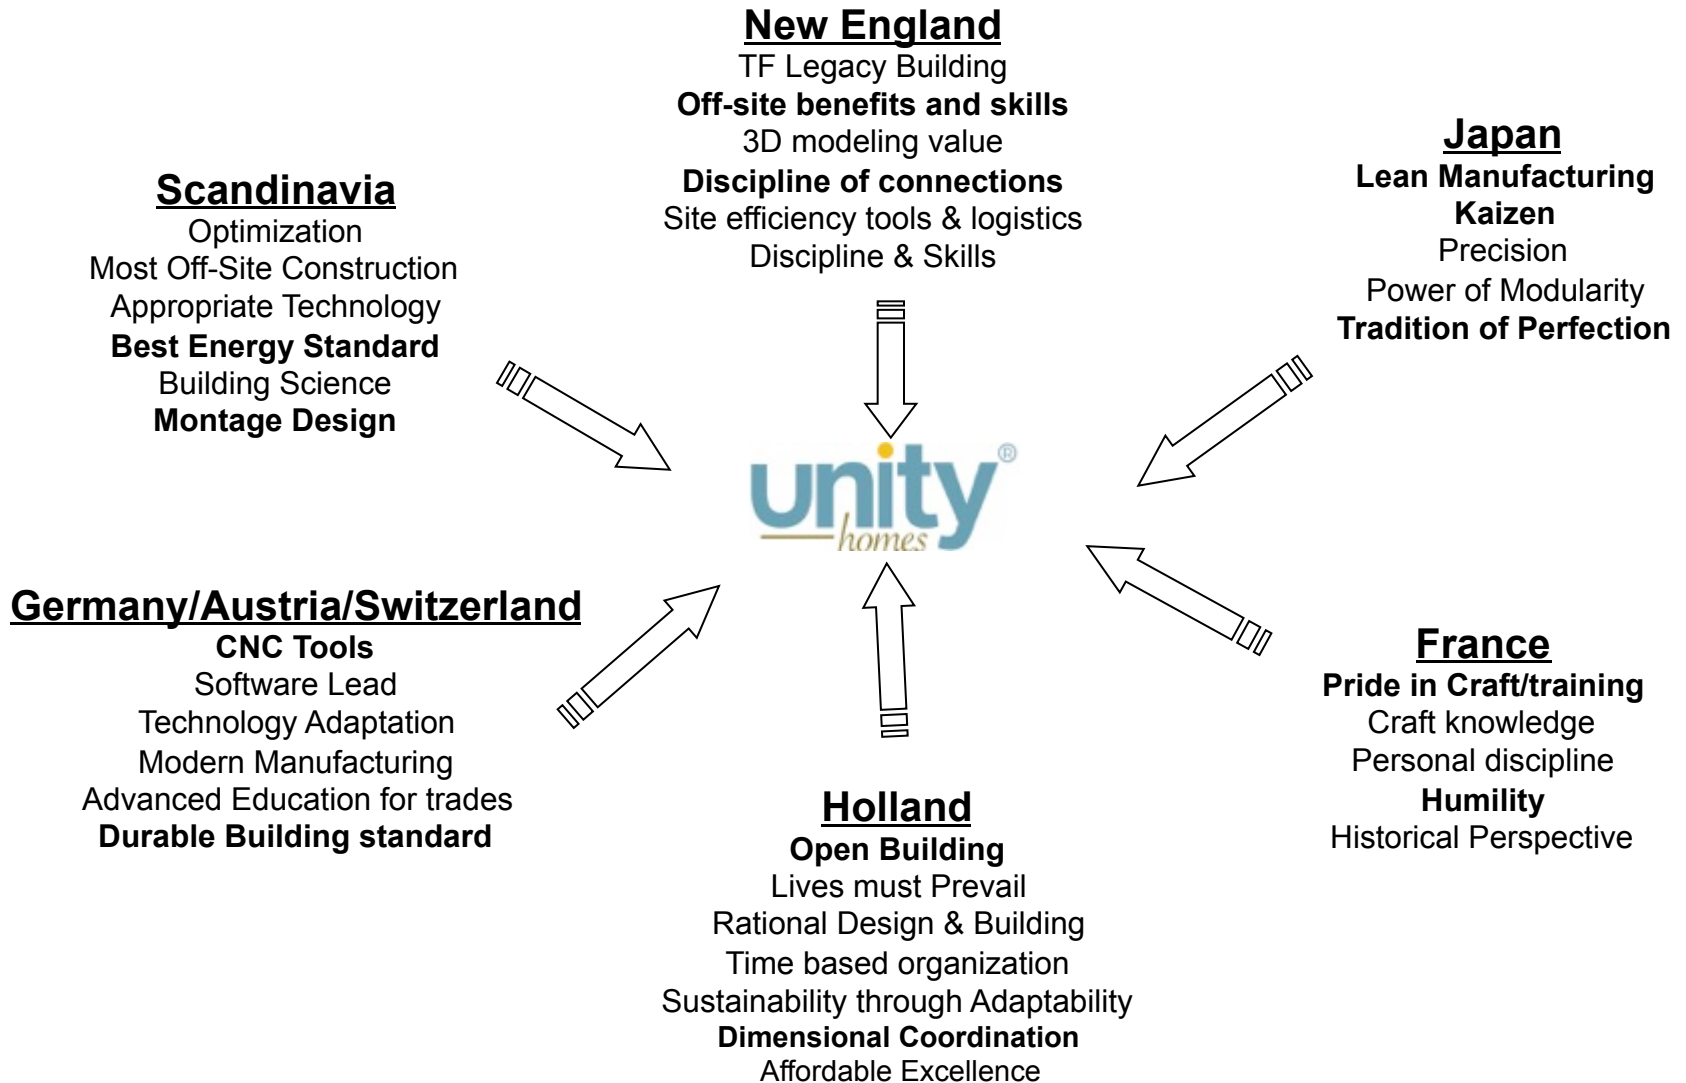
New England
TF Legacy Building
Off-site benefits and skills
3D modeling value
Discipline of connections
Site efficiency tools & logistics
Discipline & Skills

Scandinavia
Optimization
Most Off-Site Construction
Appropriate Technology
Best Energy Standard
Building Science
Montage Design

Japan
Lean Manufacturing
Kaizen
Precision
Power of Modularity
Tradition of Perfection

unity®
homes

Germany/Austria/Switzerland
CNC Tools
Software Lead
Technology Adaptation
Modern Manufacturing
Advanced Education for trades
Durable Building standard

France
Pride in Craft/training
Craft knowledge
Personal discipline
Humility
Historical Perspective

Holland
Open Building
Lives must Prevail
Rational Design & Building
Time based organization
Sustainability through Adaptability
Dimensional Coordination
Affordable Excellence